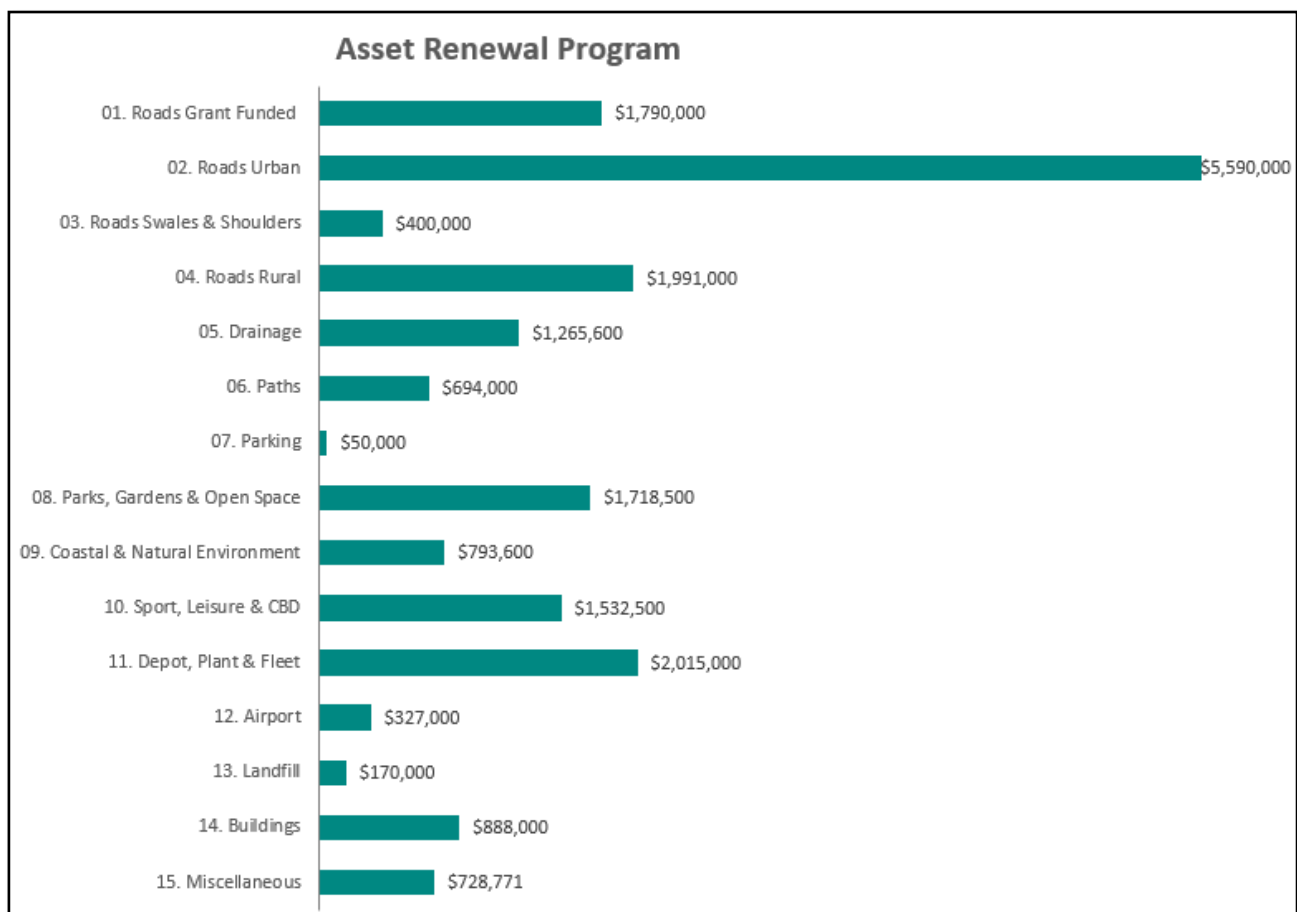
Asset Renewal Program

01. Roads Grant Funded $1,790,000
02. Roads Urban $5,590,000
03. Roads Swales & Shoulders $400,000
04. Roads Rural $1,991,000
05. Drainage $1,265,600
06. Paths $694,000
07. Parking $50,000
08. Parks, Gardens & Open Space $1,718,500
09. Coastal & Natural Environment $793,600
10. Sport, Leisure & CBD $1,532,500
11. Depot, Plant & Fleet $2,015,000
12. Airport $327,000
13. Landfill $170,000
14. Buildings $888,000
15. Miscellaneous $728,771